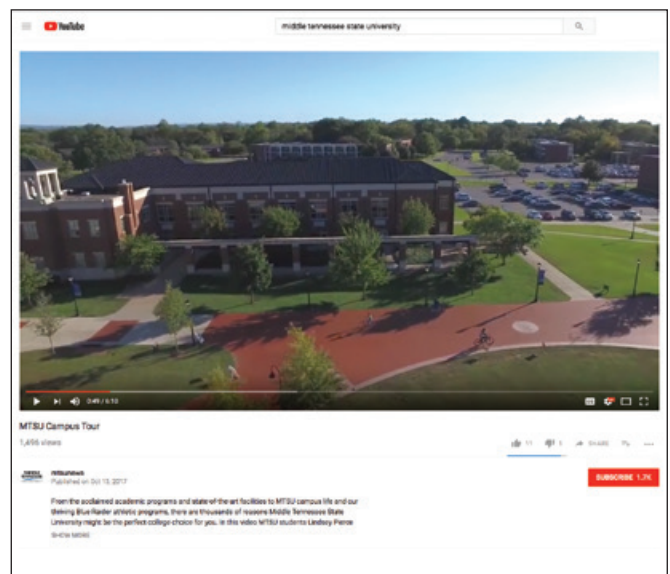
YouTube

middle tennessee state university

0:49 / 5:13

MTSU Campus Tour

1,496 views

11 1 SHARE

mtsunews
Published on Oct 13, 2017

SUBSCRIBE 1.7K

From the acclaimed academic programs and state-of-the-art facilities to MTSU campus life and our lifelong Blue Raider athletic programs, there are thousands of reasons Middle Tennessee State University might be the perfect college choice for you. In this video MTSU students Lindsey Pierce

SHOW MORE